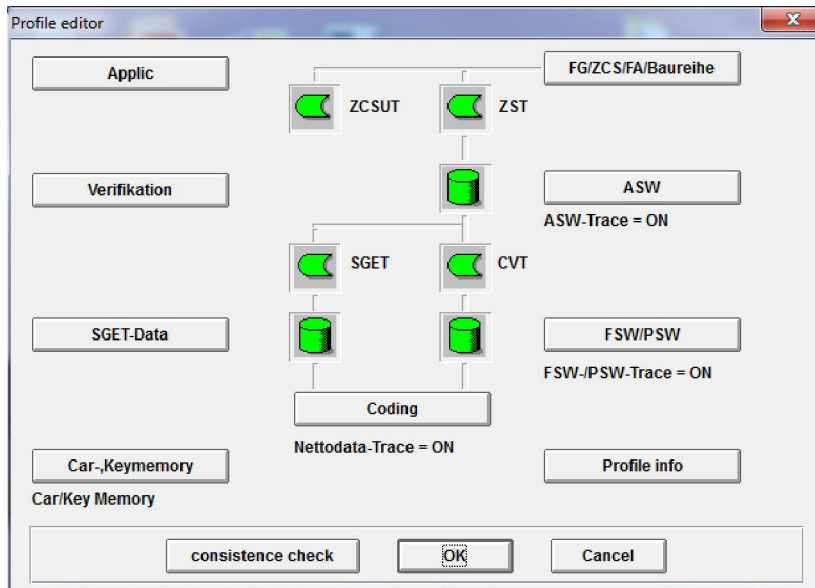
Profile editor

Applic

FG/ZCS/FA/Baureihe

ZCSUT

ZST

Verifikation

ASW

ASW-Trace = ON

SGET

CVT

SGET-Data

FSW/PSW

FSW-/PSW-Trace = ON

Coding

Nettodata-Trace = ON

Car-,Keymemory

Car/Key Memory

Profile info

consistence check

OK

Cancel